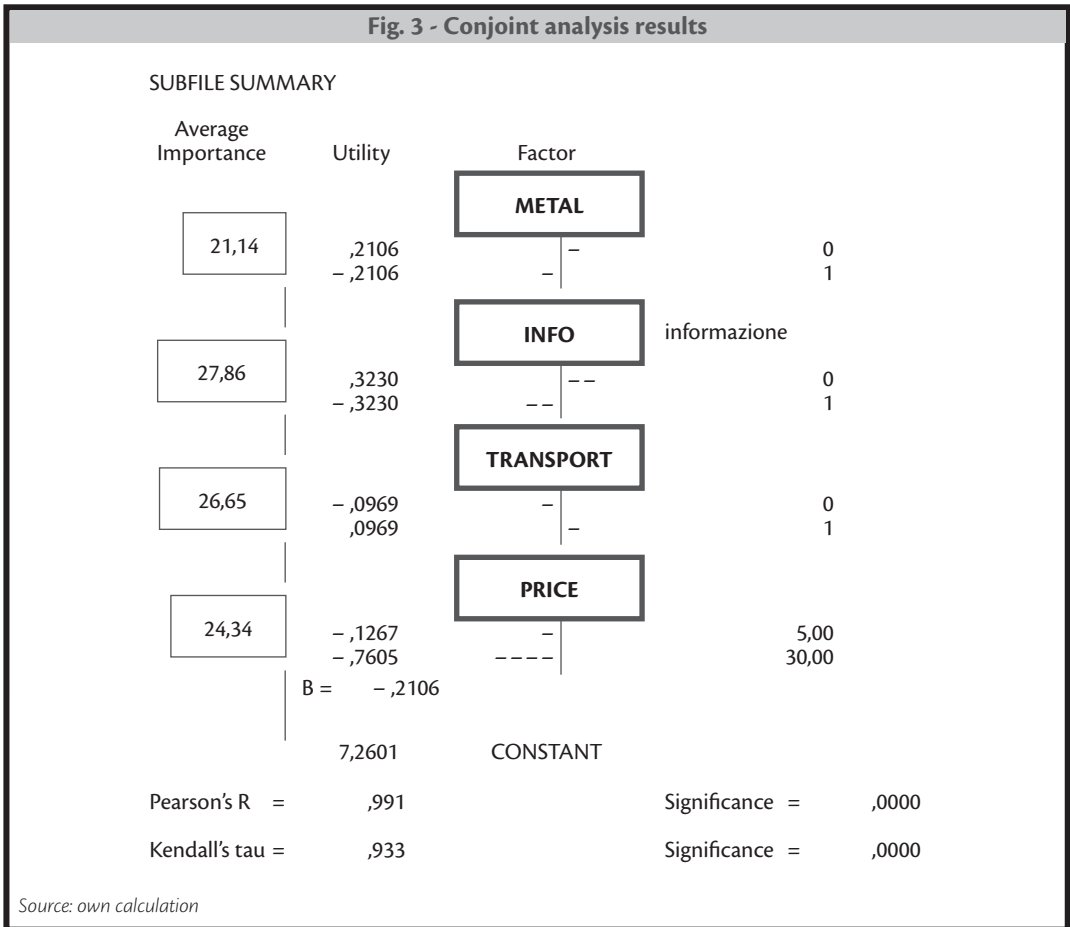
Fig. 3 - Conjoint analysis results

SUBFILE SUMMARY

Average Importance | Utility | Factor

METAL

21,14 ,2106 – 0
– ,2106 – 1

INFO informazione

27,86 ,3230 – – 0
– ,3230 – – 1

TRANSPORT

26,65 – ,0969 – 0
,0969 – 1

PRICE

24,34 – ,1267 – 5,00
– ,7605 – – – – 30,00
B = – ,2106

7,2601 CONSTANT

Pearson's R = ,991 Significance = ,0000

Kendall's tau = ,933 Significance = ,0000

Source: own calculation